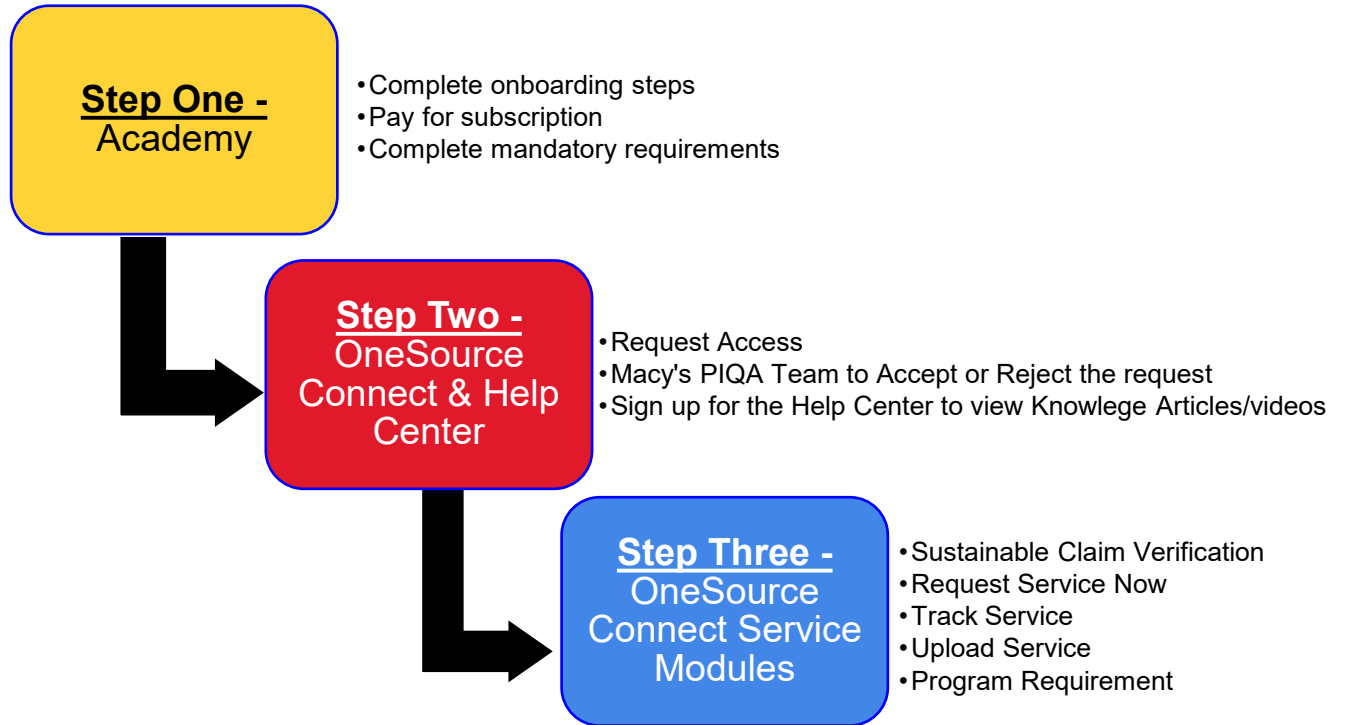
**Step One -**
Academy

• Complete onboarding steps
• Pay for subscription
• Complete mandatory requirements

**Step Two -**
OneSource Connect & Help Center

• Request Access
• Macy's PIQA Team to Accept or Reject the request
• Sign up for the Help Center to view Knowlege Articles/videos

**Step Three -**
OneSource Connect Service Modules

• Sustainable Claim Verification
• Request Service Now
• Track Service
• Upload Service
• Program Requirement